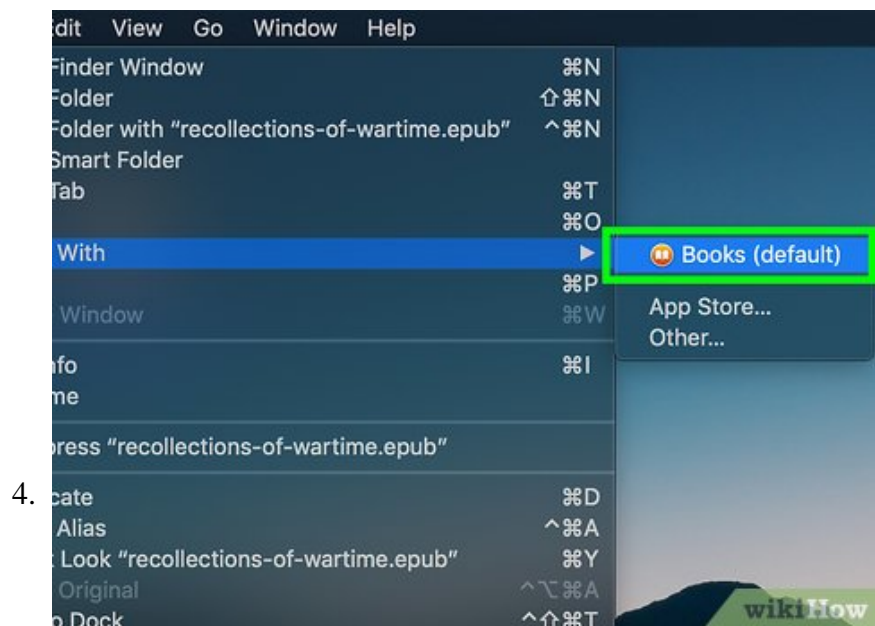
dit View Go Window Help

Finder Window ⌘N
Folder ⇧⌘N
Folder with "recollections-of-wartime.epub" ^⌘N
Smart Folder
Tab ⌘T
⌘O
With ▶
⌘P
Window ⌘W
nfo ⌘I
me
press "recollections-of-wartime.epub"
cate ⌘D
Alias ^⌘A
Look "recollections-of-wartime.epub" ⌘Y
Original ^⌥⌘A
o Dock ^⇧⌘T

Books (default)
App Store...
Other...

4.

wikiHow